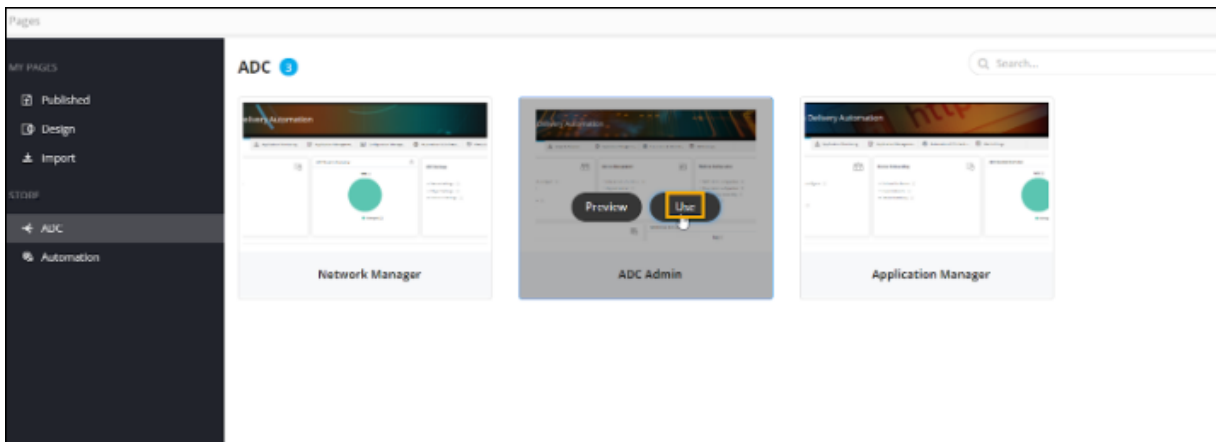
Pages

MY PAGES

Published

Design

Import

STORE

ADC

Automation

ADC 3

Search...

Delivery Automation

Network Manager

Delivery Automation

Preview

Use

ADC Admin

Delivery Automation

Application Manager